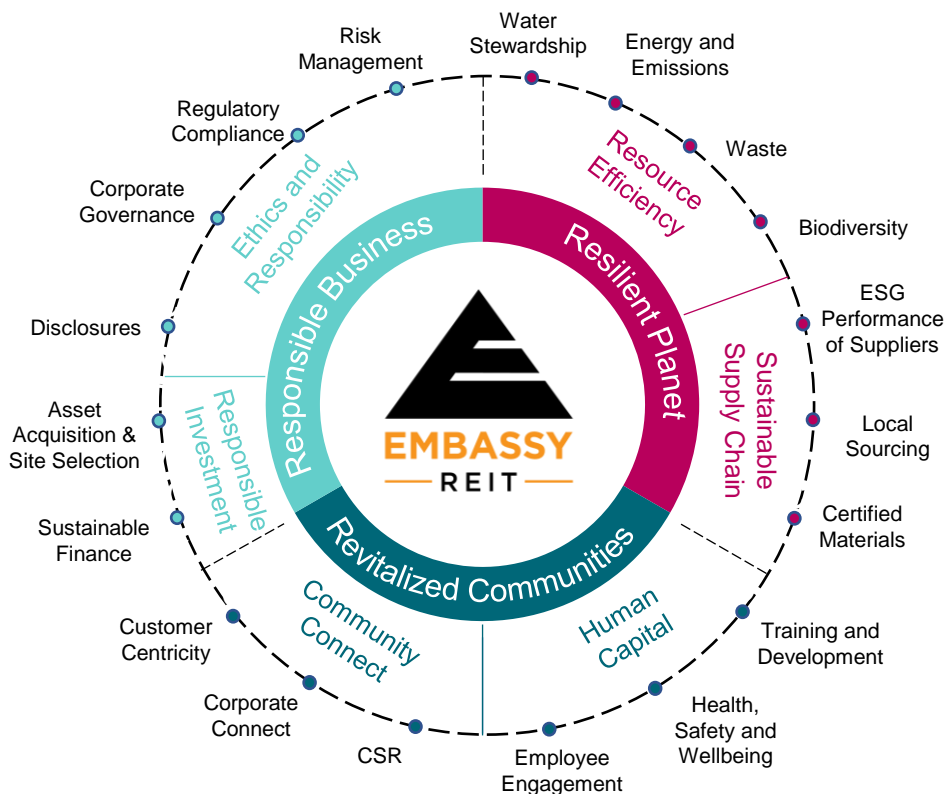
EMBASSY
REIT

Responsible Business
Resilient Planet
Revitalized Communities

Ethics and Responsibility
Risk Management
Regulatory Compliance
Corporate Governance
Disclosures

Resource Efficiency
Water Stewardship
Energy and Emissions
Waste
Biodiversity

Sustainable Supply Chain
ESG Performance of Suppliers
Local Sourcing
Certified Materials

Human Capital
Training and Development
Health, Safety and Wellbeing
Employee Engagement

Community Connect
CSR
Corporate Connect
Customer Centricity

Responsible Investment
Sustainable Finance
Asset Acquisition & Site Selection